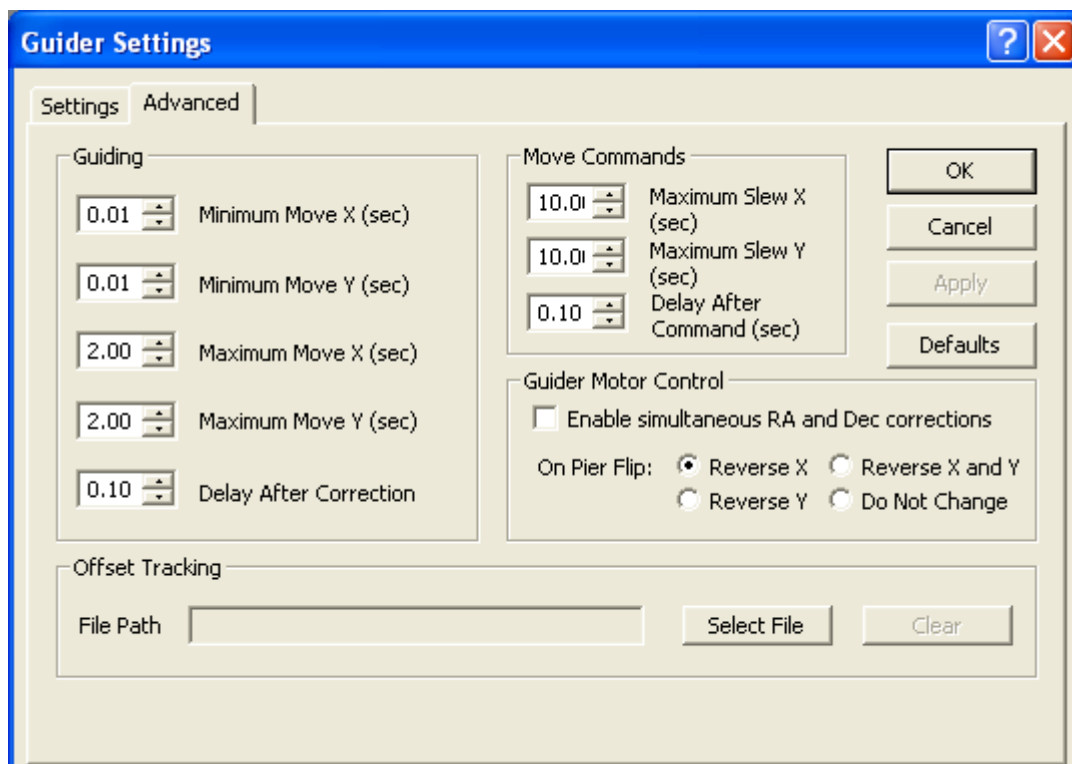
Guider Settings

?

Settings Advanced

Guiding

0.01 Minimum Move X (sec)

0.01 Minimum Move Y (sec)

2.00 Maximum Move X (sec)

2.00 Maximum Move Y (sec)

0.10 Delay After Correction

Move Commands

10.0 Maximum Slew X (sec)

10.0 Maximum Slew Y (sec)

0.10 Delay After Command (sec)

OK

Cancel

Apply

Defaults

Guider Motor Control

Enable simultaneous RA and Dec corrections

On Pier Flip: Reverse X Reverse X and Y Reverse Y Do Not Change

Offset Tracking

File Path

Select File

Clear